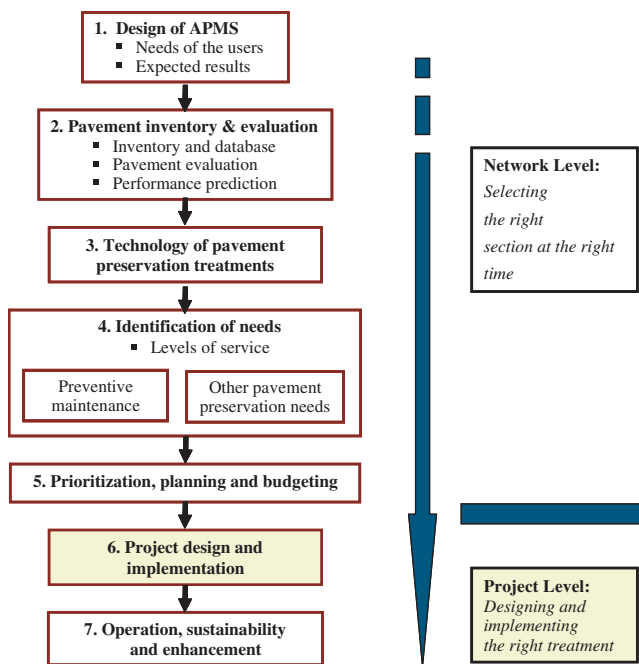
1. Design of APMS
- Needs of the users
- Expected results

2. Pavement inventory & evaluation
- Inventory and database
- Pavement evaluation
- Performance prediction

3. Technology of pavement preservation treatments

4. Identification of needs
- Levels of service

Preventive maintenance

Other pavement preservation needs

5. Prioritization, planning and budgeting

6. Project design and implementation

7. Operation, sustainability and enhancement

Network Level:
Selecting the right section at the right time

Project Level:
Designing and implementing the right treatment